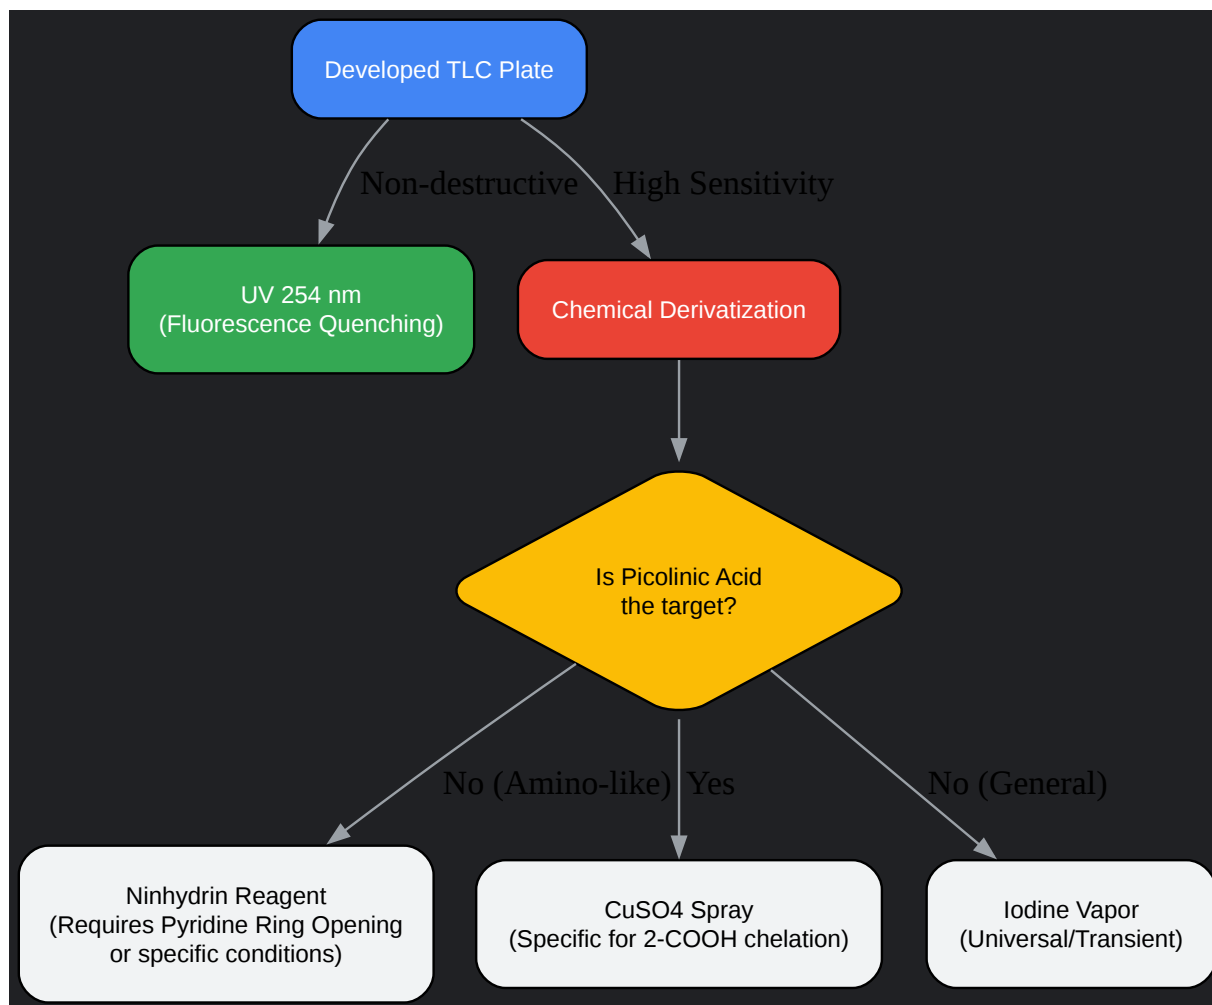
Developed TLC Plate

Non-destructive

High Sensitivity

UV 254 nm
(Fluorescence Quenching)

Chemical Derivatization

Is Picolinic Acid the target?

No (Amino-like)

Yes

No (General)

Ninhydrin Reagent
(Requires Pyridine Ring Opening or specific conditions)

CuSO4 Spray
(Specific for 2-COOH chelation)

Iodine Vapor
(Universal/Transient)